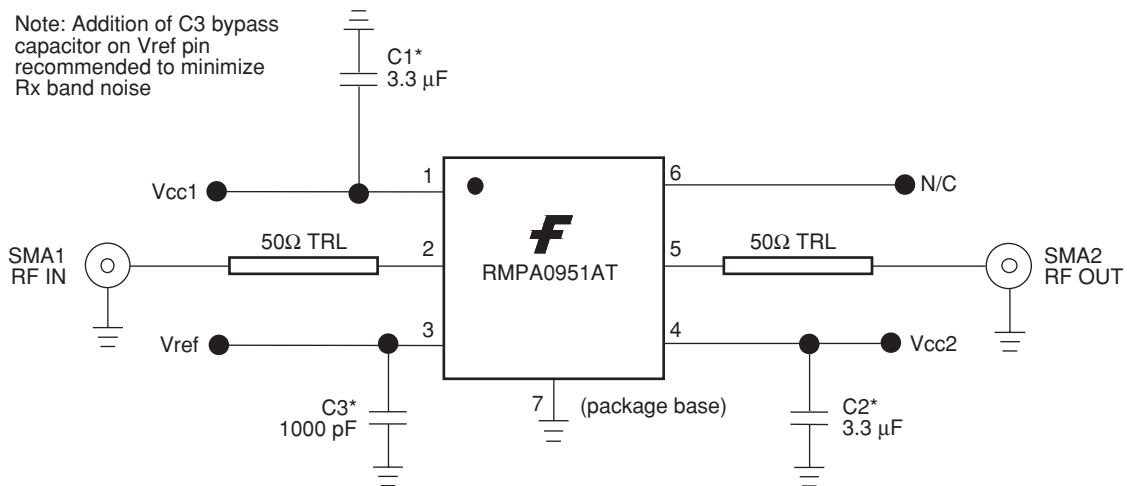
Note: Addition of C3 bypass capacitor on Vref pin recommended to minimize Rx band noise

C1*
3.3 $\mu$F

Vcc1
1
6
N/C

SMA1
RF IN
50$\Omega$ TRL
2
RMPA0951AT
5
50$\Omega$ TRL
SMA2
RF OUT

Vref
3
4
Vcc2

C3*
1000 pF
7
(package base)
C2*
3.3 $\mu$F